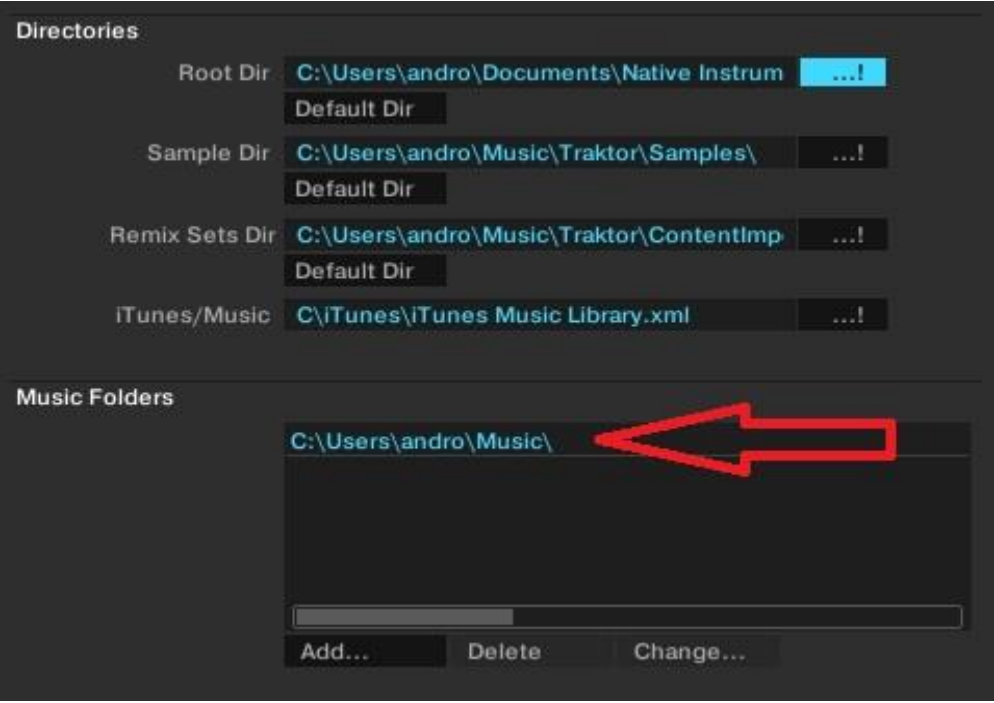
Directories

Root Dir C:\Users\andro\Documents\Native Instrum ...!

Default Dir

Sample Dir C:\Users\andro\Music\Traktor\Samples\ ...!

Default Dir

Remix Sets Dir C:\Users\andro\Music\Traktor\ContentImp ...!

Default Dir

iTunes/Music C\iTunes\iTunes Music Library.xml ...!

Music Folders

C:\Users\andro\Music\

Add... Delete Change...